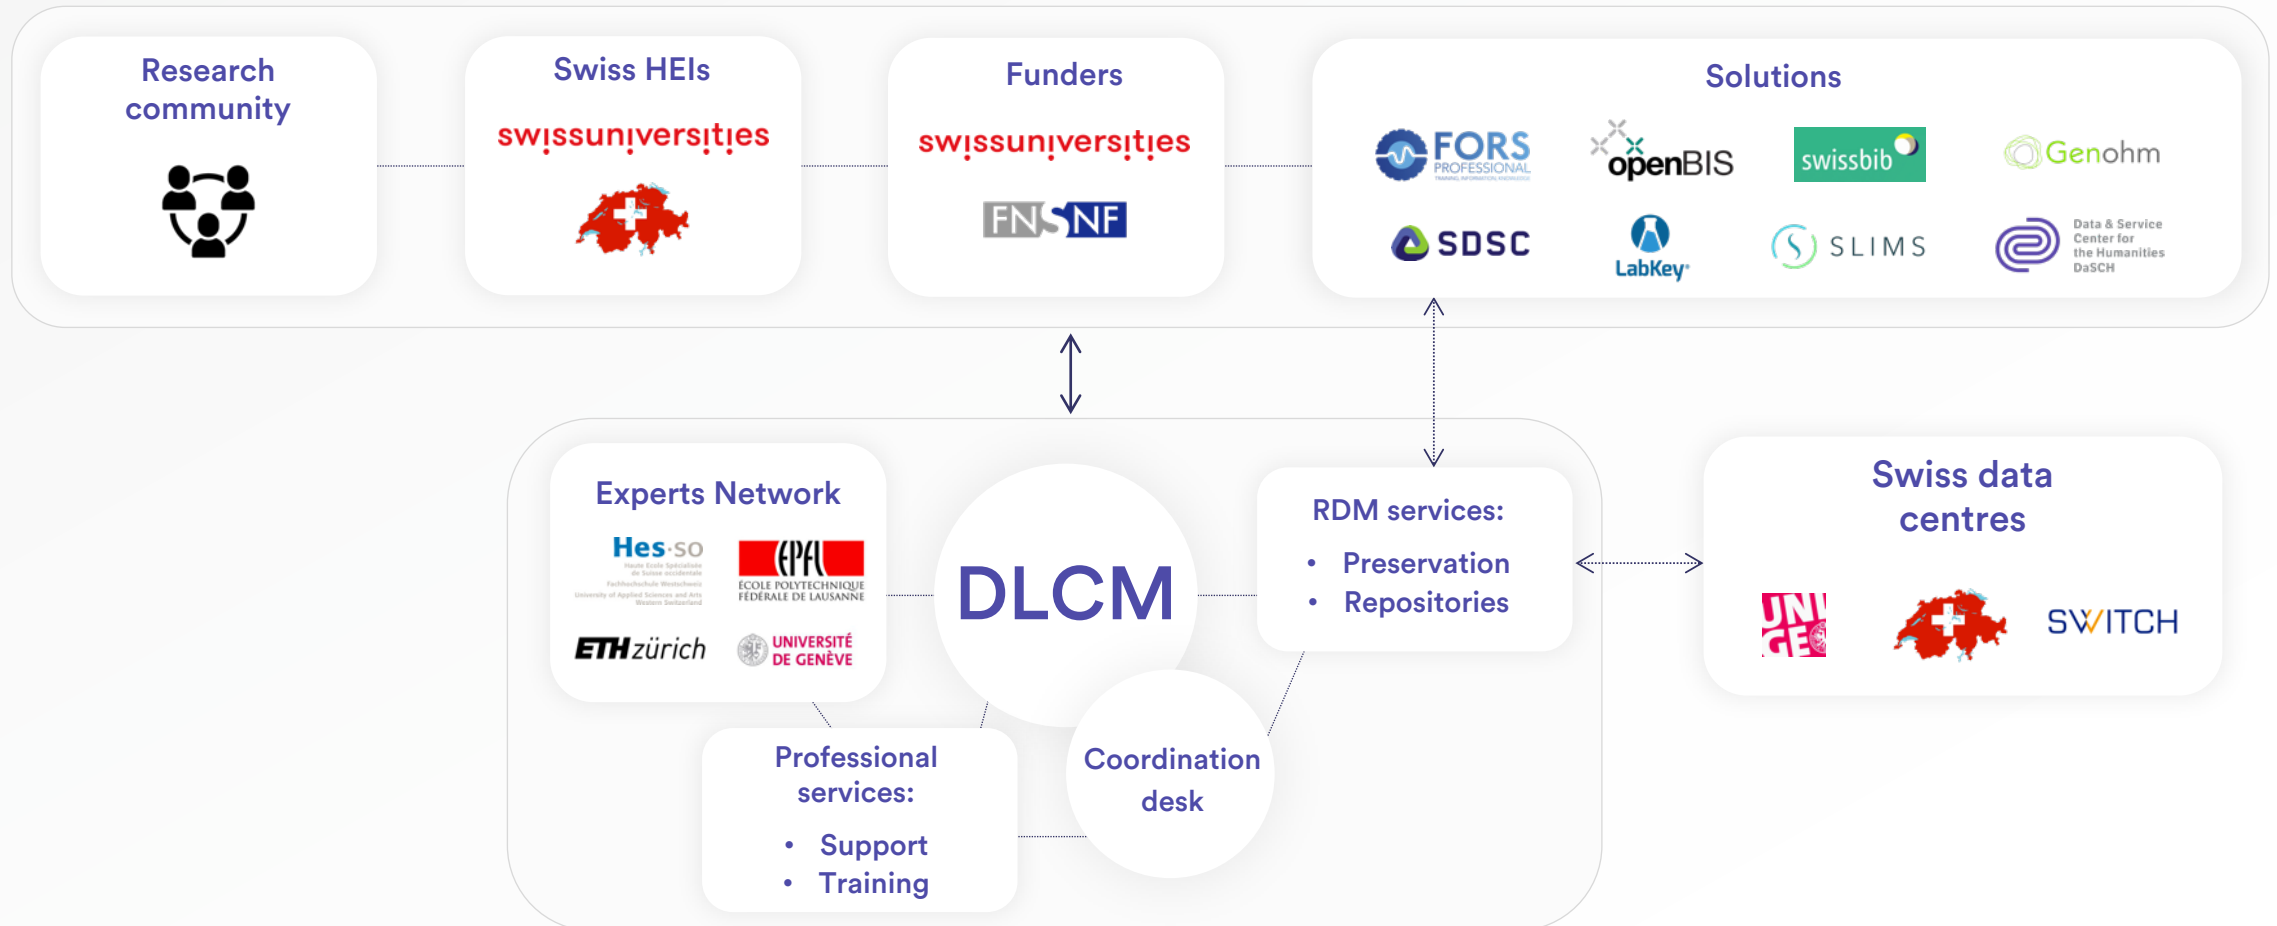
Research community

Swiss HEIs

swissuniversities

Funders

swissuniversities

FNSNF

Solutions

FORS PROFESSIONAL

openBIS

swissbib

Genohm

SDSC

LabKey

SLIMS

Data & Service Center for the Humanities DaSCH

Experts Network

Hes·so

EPFL ECOLE POLYTECHNIQUE FÉDÉRALE DE LAUSANNE

ETHzürich

UNIVERSITÉ DE GENÈVE

DLCM

RDM services:

- Preservation
- Repositories

Swiss data centres

UNIGE

SWITCH

Professional services:

- Support
- Training

Coordination desk